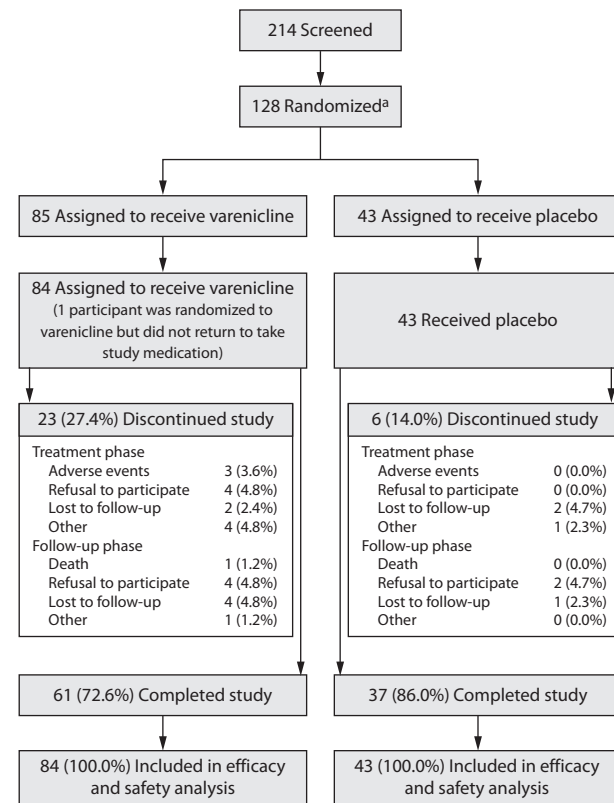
214 Screened

128 Randomized$^{a}$

85 Assigned to receive varenicline

43 Assigned to receive placebo

84 Assigned to receive varenicline (1 participant was randomized to varenicline but did not return to take study medication)

43 Received placebo

23 (27.4%) Discontinued study

Treatment phase
Adverse events 3 (3.6%)
Refusal to participate 4 (4.8%)
Lost to follow-up 2 (2.4%)
Other 4 (4.8%)
Follow-up phase
Death 1 (1.2%)
Refusal to participate 4 (4.8%)
Lost to follow-up 4 (4.8%)
Other 1 (1.2%)

6 (14.0%) Discontinued study

Treatment phase
Adverse events 0 (0.0%)
Refusal to participate 0 (0.0%)
Lost to follow-up 2 (4.7%)
Other 1 (2.3%)
Follow-up phase
Death 0 (0.0%)
Refusal to participate 2 (4.7%)
Lost to follow-up 1 (2.3%)
Other 0 (0.0%)

61 (72.6%) Completed study

37 (86.0%) Completed study

84 (100.0%) Included in efficacy and safety analysis

43 (100.0%) Included in efficacy and safety analysis